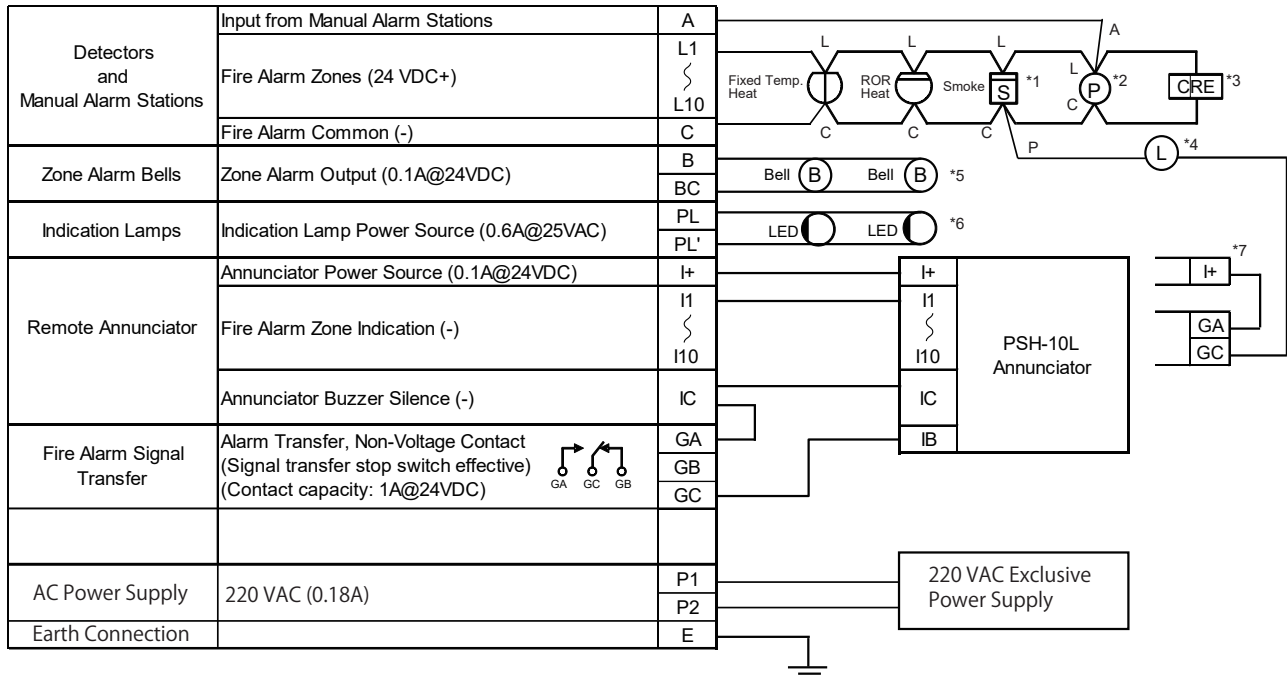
| | | |
|---|---|---|
| Detectors and Manual Alarm Stations | Input from Manual Alarm Stations | A |
| | Fire Alarm Zones (24 VDC+) | L1 ∫ L10 |
| | Fire Alarm Common (-) | C |
| Zone Alarm Bells | Zone Alarm Output (0.1A@24VDC) | B |
| | | BC |
| Indication Lamps | Indication Lamp Power Source (0.6A@25VAC) | PL |
| | | PL' |
| Remote Annunciator | Annunciator Power Source (0.1A@24VDC) | I+ |
| | Fire Alarm Zone Indication (-) | I1 ∫ I10 |
| | Annunciator Buzzer Silence (-) | IC |
| Fire Alarm Signal Transfer | Alarm Transfer, Non-Voltage Contact (Signal transfer stop switch effective) (Contact capacity: 1A@24VDC) GA GC GB | GA |
| | | GB |
| | | GC |
| | | |
| AC Power Supply | 220 VAC (0.18A) | P1 |
| | | P2 |
| Earth Connection | | E |

A
L L L L
Fixed Temp. Heat
ROR Heat
Smoke S *1
P *2
CRE *3
C C C C
P
L *4
Bell B Bell B *5
LED LED *6
*7

I+
I1
∫
I10
IC
IB
PSH-10L Annunciator

I+
GA
GC

220 VAC Exclusive Power Supply